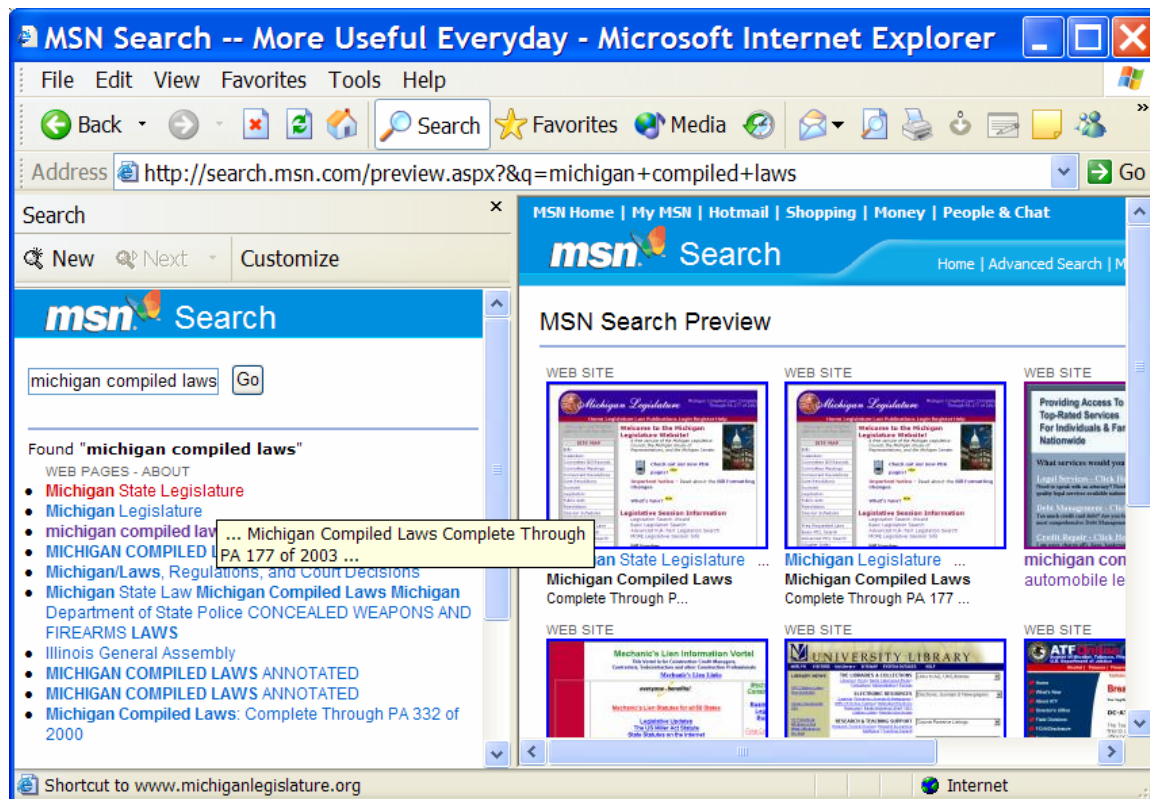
MSN Search -- More Useful Everyday - Microsoft Internet Explorer

File Edit View Favorites Tools Help

Back Search Favorites Media

Address http://search.msn.com/preview.aspx?&q=michigan+compiled+laws Go

Search ×

New Next Customize

msn Search

michigan compiled laws Go

Found "michigan compiled laws"

WEB PAGES - ABOUT

- Michigan State Legislature
- Michigan Legislature
- michigan compiled law
- MICHIGAN COMPILED L
- Michigan/Laws, Regulations, and Court Decisions
- Michigan State Law Michigan Compiled Laws Michigan Department of State Police CONCEALED WEAPONS AND FIREARMS LAWS
- Illinois General Assembly
- MICHIGAN COMPILED LAWS ANNOTATED
- MICHIGAN COMPILED LAWS ANNOTATED
- Michigan Compiled Laws: Complete Through PA 332 of 2000

... Michigan Compiled Laws Complete Through PA 177 of 2003 ...

MSN Home | My MSN | Hotmail | Shopping | Money | People & Chat

msn Search

Home | Advanced Search | M

MSN Search Preview

WEB SITE

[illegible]an State Legislature ...

Michigan Compiled Laws

Complete Through P...

WEB SITE

Michigan Legislature ...

Michigan Compiled Laws

Complete Through PA 177 ...

WEB SITE

michigan con

automobile le

WEB SITE

WEB SITE

UNIVERSITY LIBRARY

WEB SITE

Shortcut to www.michiganlegislature.org

Internet